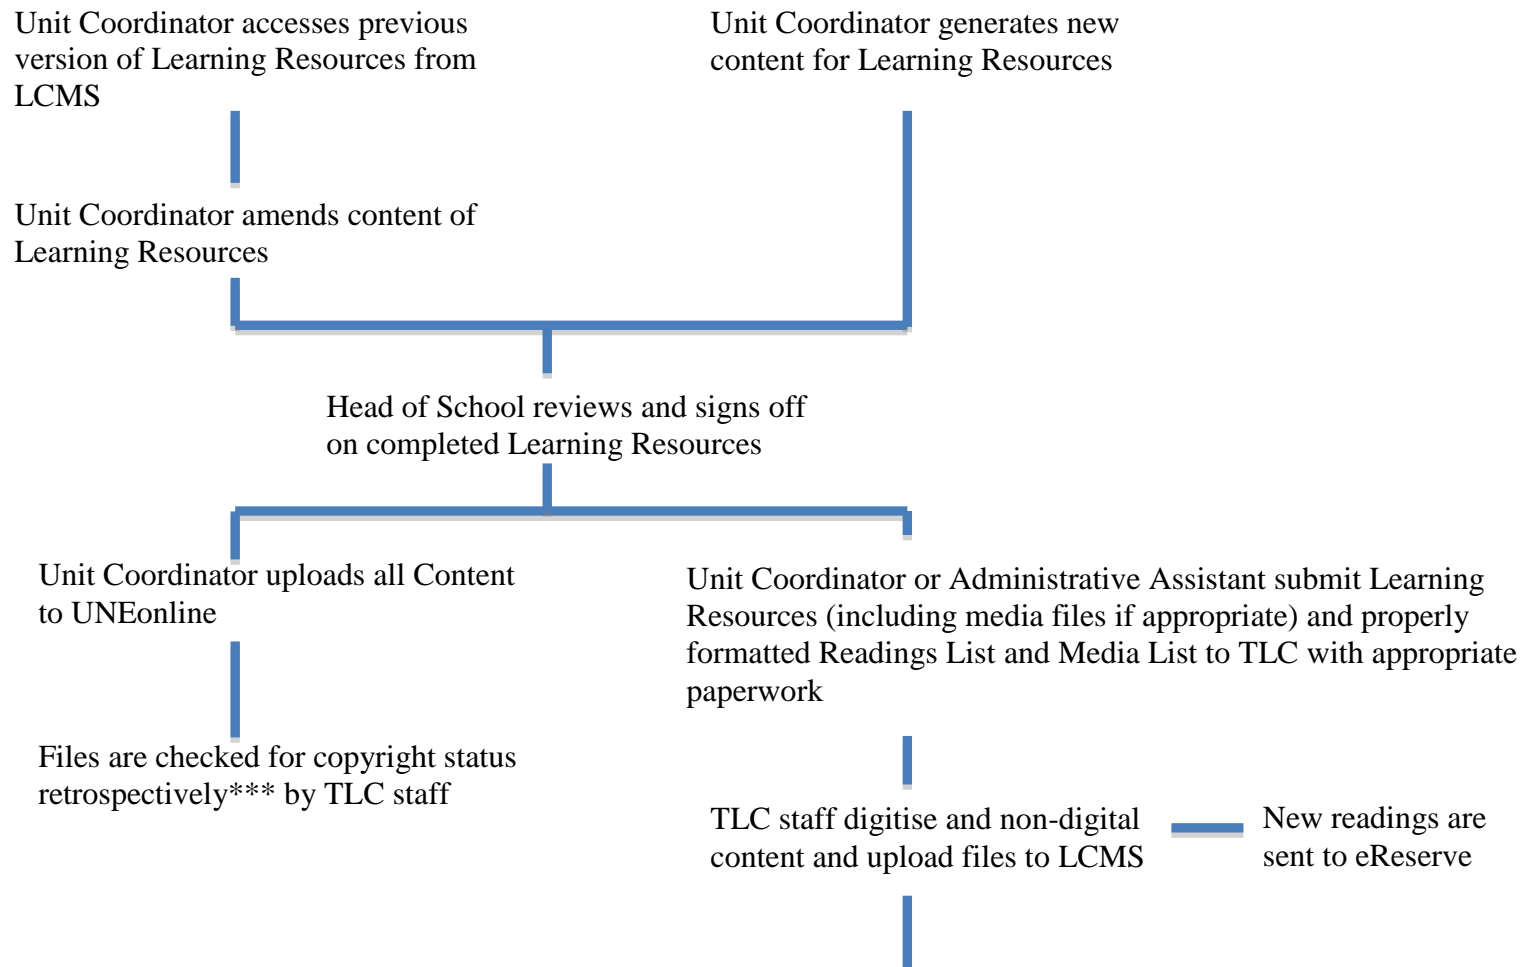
Unit Coordinator accesses previous version of Learning Resources from LCMS

Unit Coordinator generates new content for Learning Resources

Unit Coordinator amends content of Learning Resources

Head of School reviews and signs off on completed Learning Resources

Unit Coordinator uploads all Content to UNEonline

Unit Coordinator or Administrative Assistant submit Learning Resources (including media files if appropriate) and properly formatted Readings List and Media List to TLC with appropriate paperwork

Files are checked for copyright status retrospectively*** by TLC staff

TLC staff digitise and non-digital content and upload files to LCMS

New readings are sent to eReserve